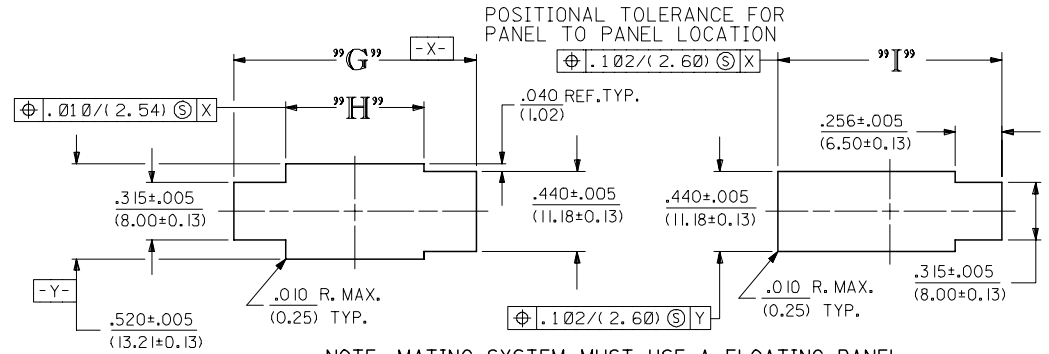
POSITIONAL TOLERANCE FOR PANEL TO PANEL LOCATION

"G"

-X-

⊕ .102/(2.60) Ⓢ X

"I"

⊕ .010/(2.54) Ⓢ X

"H"

.040 REF.TYP.
(1.02)

.256±.005
(6.50±0.13)

.315±.005
(8.00±0.13)

.440±.005
(11.18±0.13)

.440±.005
(11.18±0.13)

-Y-

.010 R. MAX.
(0.25) TYP.

⊕ .102/(2.60) Ⓢ Y

.010 R. MAX.
(0.25) TYP.

.315±.005
(8.00±0.13)

.520±.005
(13.21±0.13)

NOTE: MATING SYSTEM MUST USE A FLOATING PANEL